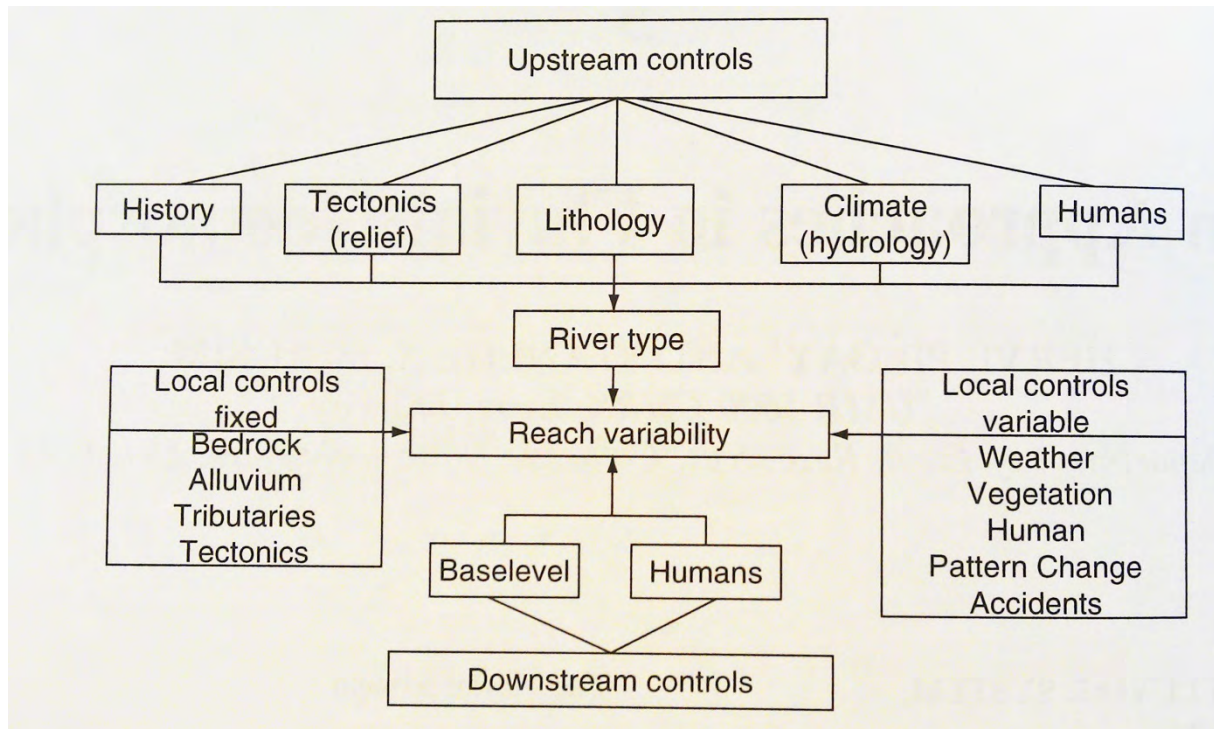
Upstream controls

History

Tectonics (relief)

Lithology

Climate (hydrology)

Humans

River type

Local controls fixed

Bedrock
Alluvium
Tributaries
Tectonics

Reach variability

Local controls variable

Weather
Vegetation
Human
Pattern Change
Accidents

Baselevel

Humans

Downstream controls